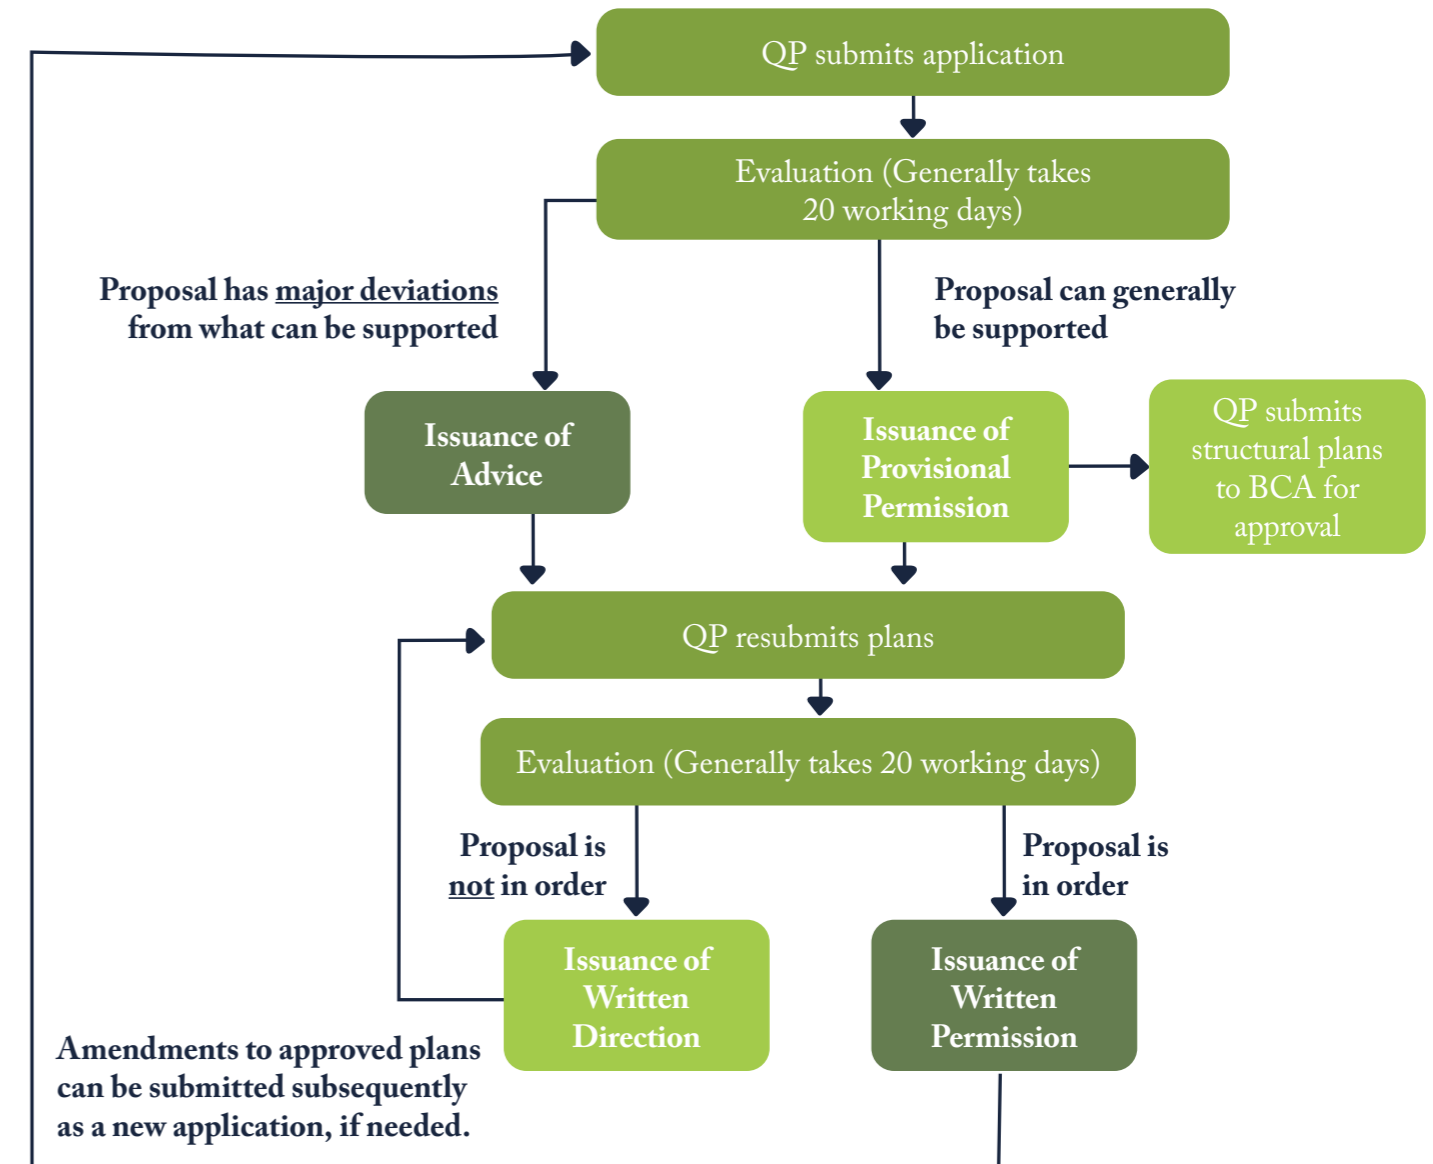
QP submits application

Evaluation (Generally takes 20 working days)

Proposal has major deviations from what can be supported

Proposal can generally be supported

Issuance of Advice

Issuance of Provisional Permission

QP submits structural plans to BCA for approval

QP resubmits plans

Evaluation (Generally takes 20 working days)

Proposal is not in order

Proposal is in order

Issuance of Written Direction

Issuance of Written Permission

Amendments to approved plans can be submitted subsequently as a new application, if needed.